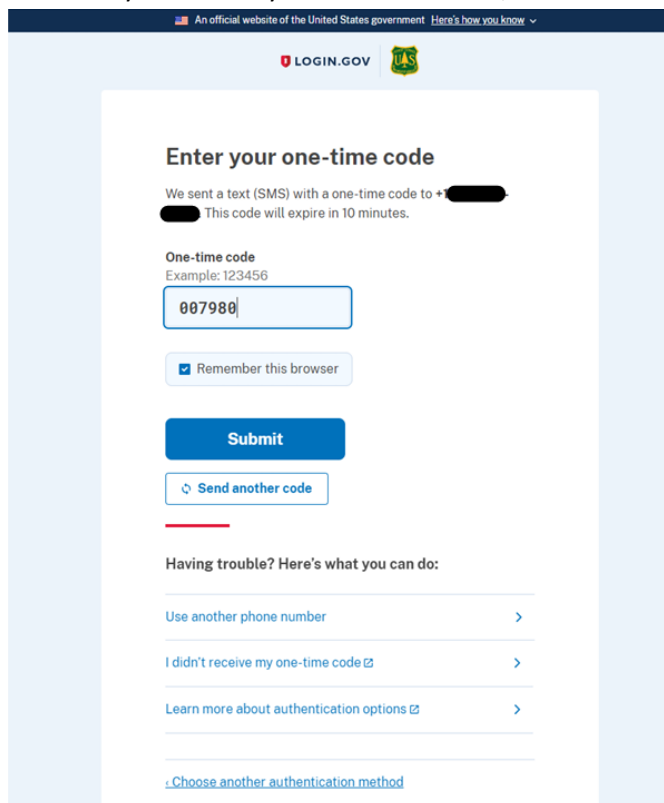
An official website of the United States government Here's how you know

LOGIN.GOV

Enter your one-time code

We sent a text (SMS) with a one-time code to +1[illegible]-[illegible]. This code will expire in 10 minutes.

One-time code
Example: 123456

007980

Remember this browser

Submit

Send another code

Having trouble? Here's what you can do:

Use another phone number

I didn't receive my one-time code

Learn more about authentication options

‹ Choose another authentication method